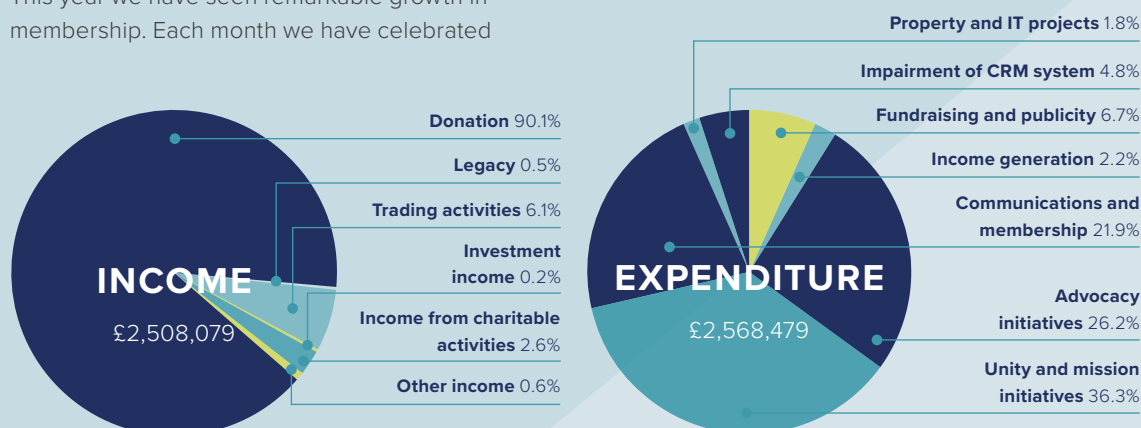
This year we have seen remarkable growth in membership. Each month we have celebrated

Donation 90.1%
Legacy 0.5%
Trading activities 6.1%
Investment income 0.2%
Income from charitable activities 2.6%
Other income 0.6%

INCOME
£2,508,079

Property and IT projects 1.8%
Impairment of CRM system 4.8%
Fundraising and publicity 6.7%
Income generation 2.2%
Communications and membership 21.9%
Advocacy initiatives 26.2%
Unity and mission initiatives 36.3%

EXPENDITURE
£2,568,479